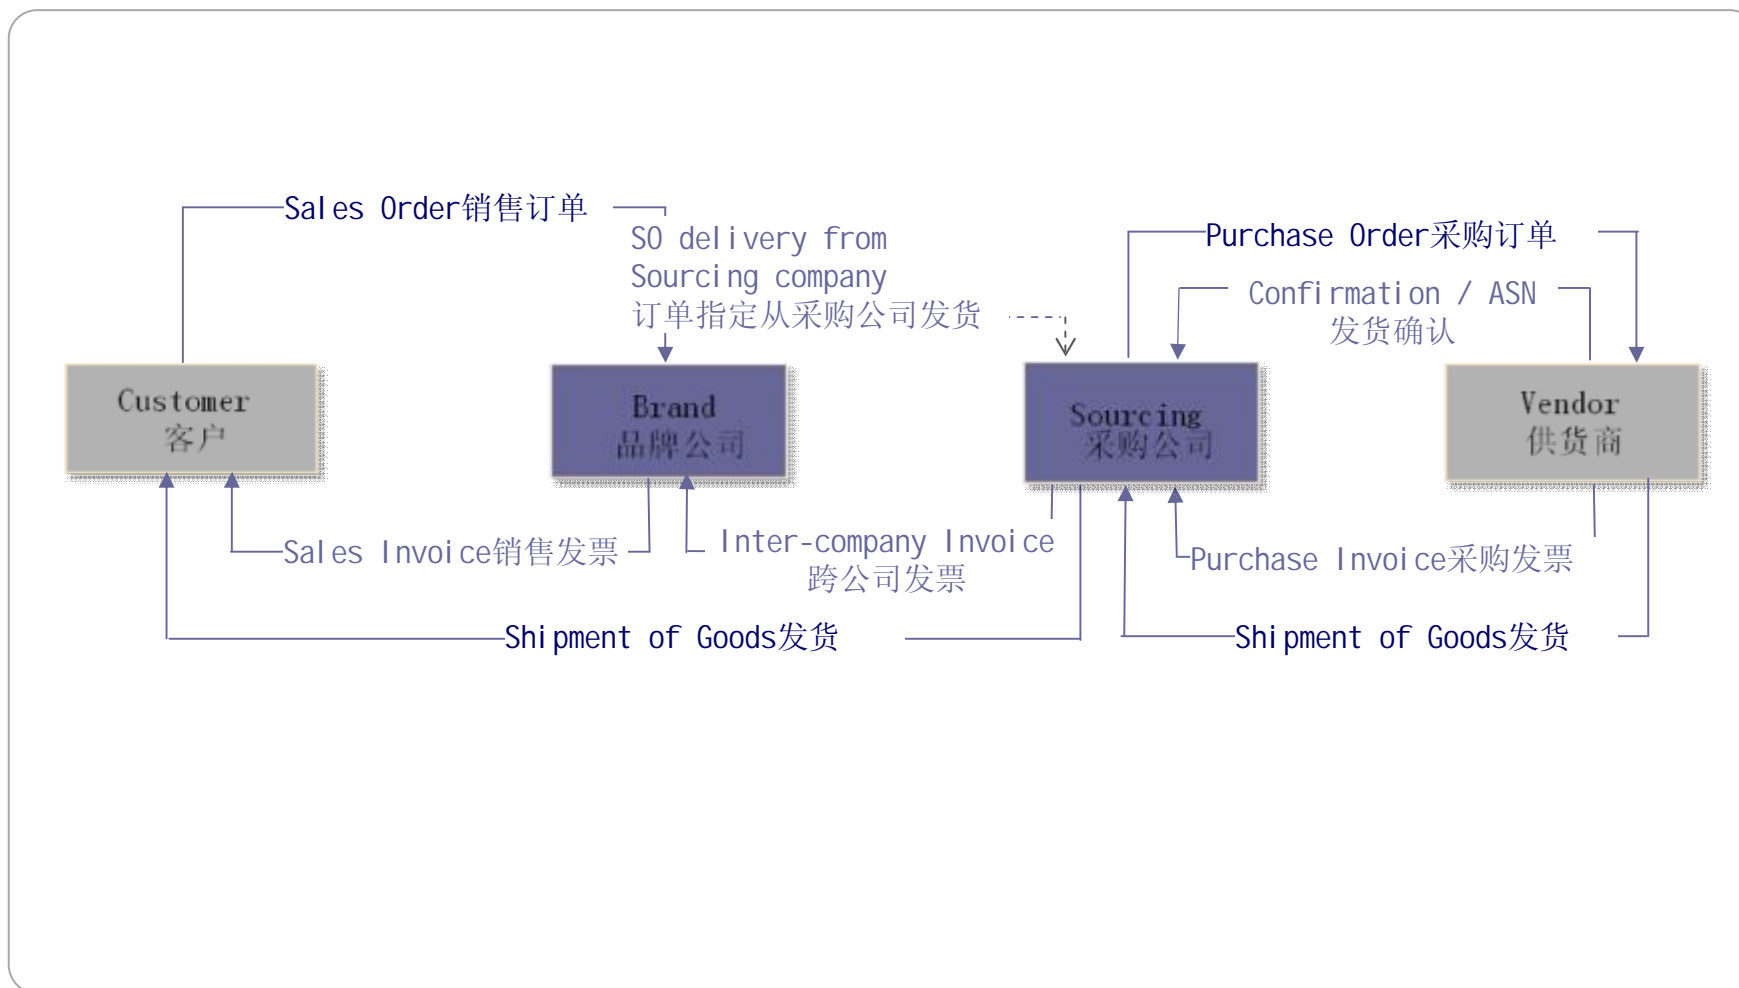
Sales Order销售订单

SO delivery from Sourcing company 订单指定从采购公司发货

Purchase Order采购订单

Confirmation / ASN 发货确认

Customer 客户

Brand 品牌公司

Sourcing 采购公司

Vendor 供货商

Sales Invoice销售发票

Inter-company Invoice 跨公司发票

Purchase Invoice采购发票

Shipment of Goods发货

Shipment of Goods发货